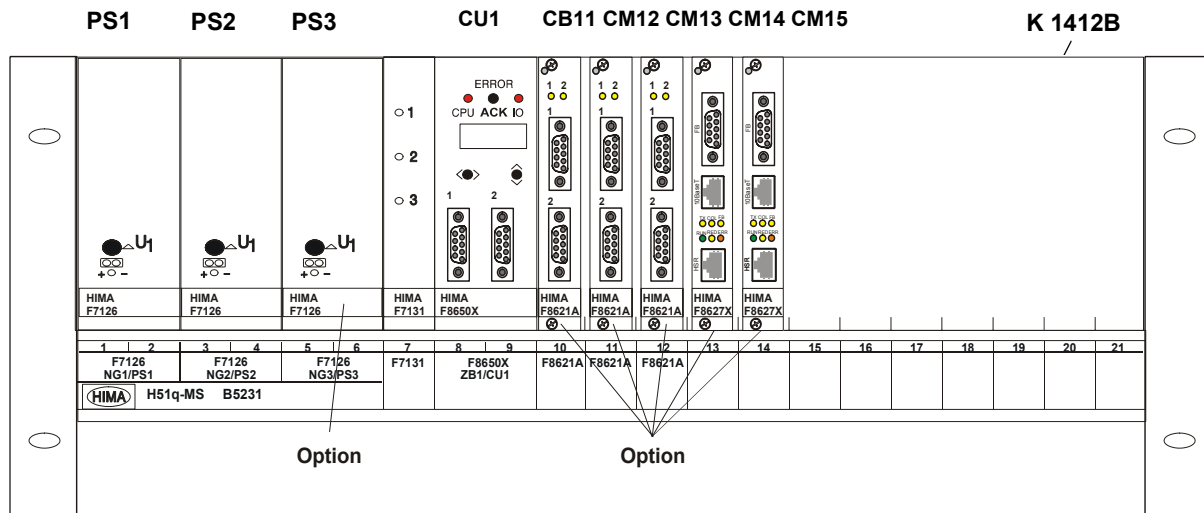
PS1 PS2 PS3 CU1 CB11 CM12 CM13 CM14 CM15 K 1412B

ERROR
CPU ACK IO

1
2
3

1 2

1 2
1
2

1 2
1
2

1 2
1
2

FB
10BaseT
TX COL FB
RUN RED ERR
HSR

FB
10BaseT
TX COL FB
RUN RED ERR
HSR

U1
+ −

U1
+ −

U1
+ −

HIMA F7126
HIMA F7126
HIMA F7126
HIMA F7131
HIMA F8650X
HIMA F8621A
HIMA F8621A
HIMA F8621A
HIMA F8627X
HIMA F8627X

| 1 | 2 | 3 | 4 | 5 | 6 | 7 | 8 | 9 | 10 | 11 | 12 | 13 | 14 | 15 | 16 | 17 | 18 | 19 | 20 | 21 |
|---|---|---|---|---|---|---|---|---|---|---|---|---|---|---|---|---|---|---|---|---|

F7126 NG1/PS1
F7126 NG2/PS2
F7126 NG3/PS3
F7131
F8650X ZB1/CU1
F8621A F8621A F8621A

HIMA H51q-MS B5231

Option

Option